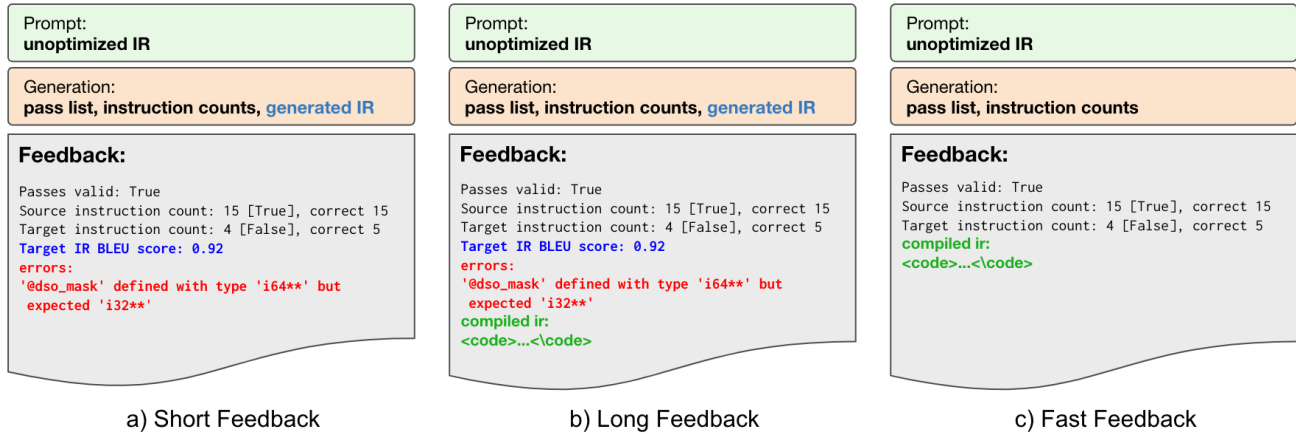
Prompt:
**unoptimized IR**

Generation:
**pass list, instruction counts, generated IR**

**Feedback:**

Passes valid: True
Source instruction count: 15 [True], correct 15
Target instruction count: 4 [False], correct 5
Target IR BLEU score: 0.92
errors:
'@dso_mask' defined with type 'i64**' but expected 'i32**'

a) Short Feedback

Prompt:
**unoptimized IR**

Generation:
**pass list, instruction counts, generated IR**

**Feedback:**

Passes valid: True
Source instruction count: 15 [True], correct 15
Target instruction count: 4 [False], correct 5
Target IR BLEU score: 0.92
errors:
'@dso_mask' defined with type 'i64**' but expected 'i32**'
compiled ir:
<code>...<\code>

b) Long Feedback

Prompt:
**unoptimized IR**

Generation:
**pass list, instruction counts**

**Feedback:**

Passes valid: True
Source instruction count: 15 [True], correct 15
Target instruction count: 4 [False], correct 5
compiled ir:
<code>...<\code>

c) Fast Feedback